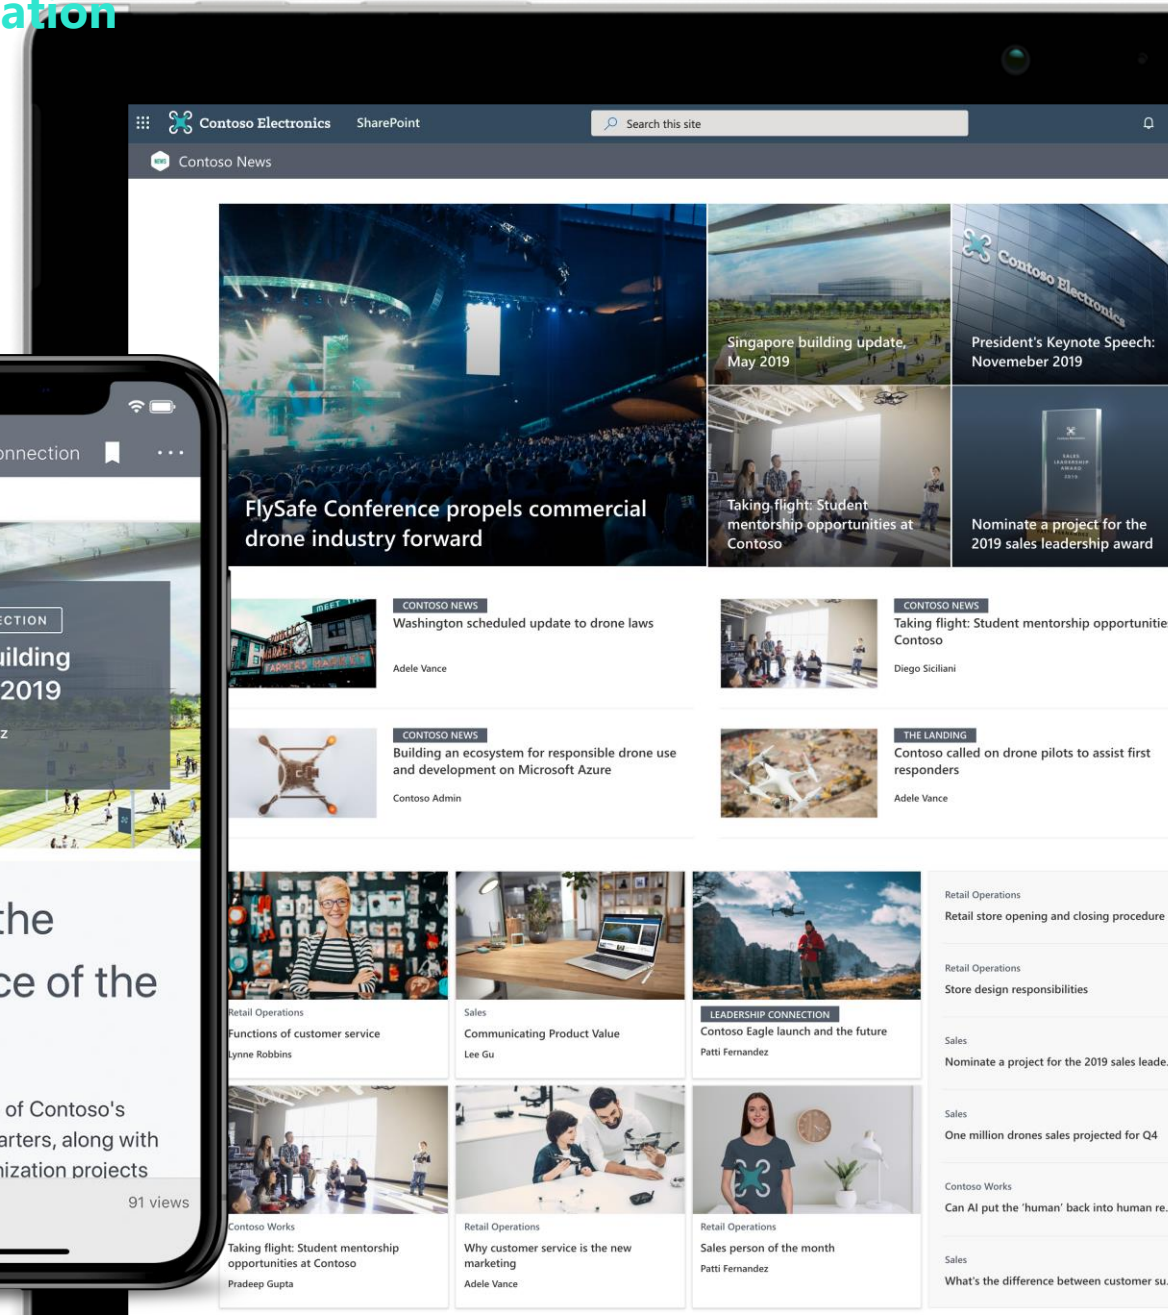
ation

Contoso Electronics SharePoint Search this site

Contoso News

FlySafe Conference propels commercial drone industry forward

Singapore building update, May 2019

President's Keynote Speech: Novemeber 2019

Taking flight: Student mentorship opportunities at Contoso

Nominate a project for the 2019 sales leadership award

CONTOSO NEWS
Washington scheduled update to drone laws
Adele Vance

CONTOSO NEWS
Taking flight: Student mentorship opportunitie Contoso
Diego Siciliani

CONTOSO NEWS
Building an ecosystem for responsible drone use and development on Microsoft Azure
Contoso Admin

THE LANDING
Contoso called on drone pilots to assist first responders
Adele Vance

Retail Operations
Functions of customer service
Lynne Robbins

Sales
Communicating Product Value
Lee Gu

LEADERSHIP CONNECTION
Contoso Eagle launch and the future
Patti Fernandez

Retail Operations
Retail store opening and closing procedure

Retail Operations
Store design responsibilities

Sales
Nominate a project for the 2019 sales leade

Sales
One million drones sales projected for Q4

Contoso Works
Can AI put the 'human' back into human re

Sales
What's the difference between customer su

Contoso Works
Taking flight: Student mentorship opportunities at Contoso
Pradeep Gupta

Retail Operations
Why customer service is the new marketing
Adele Vance

Retail Operations
Sales person of the month
Patti Fernandez

nnection

ECTION
uilding
2019
z

the
ce of the

of Contoso's
arters, along with
nization projects

91 views